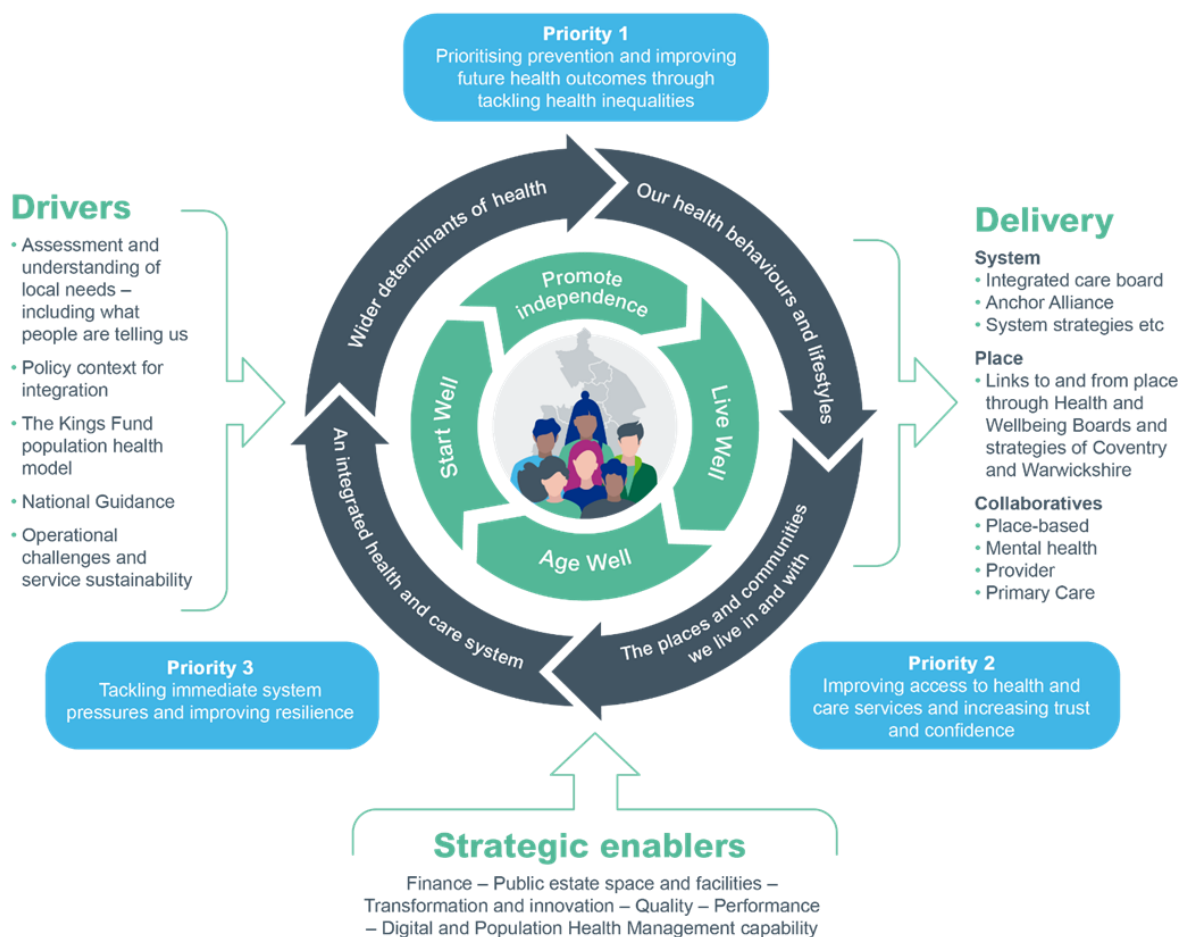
**Priority 1**
Prioritising prevention and improving future health outcomes through tackling health inequalities

**Drivers**
- Assessment and understanding of local needs – including what people are telling us
- Policy context for integration
- The Kings Fund population health model
- National Guidance
- Operational challenges and service sustainability

Wider determinants of health

Our health behaviours and lifestyles

The places and communities we live in and with

An integrated health and care system

Promote independence

Live Well

Age Well

Start Well

**Delivery**
**System**
- Integrated care board
- Anchor Alliance
- System strategies etc

**Place**
- Links to and from place through Health and Wellbeing Boards and strategies of Coventry and Warwickshire

**Collaboratives**
- Place-based
- Mental health
- Provider
- Primary Care

**Priority 3**
Tackling immediate system pressures and improving resilience

**Priority 2**
Improving access to health and care services and increasing trust and confidence

**Strategic enablers**
Finance – Public estate space and facilities – Transformation and innovation – Quality – Performance – Digital and Population Health Management capability